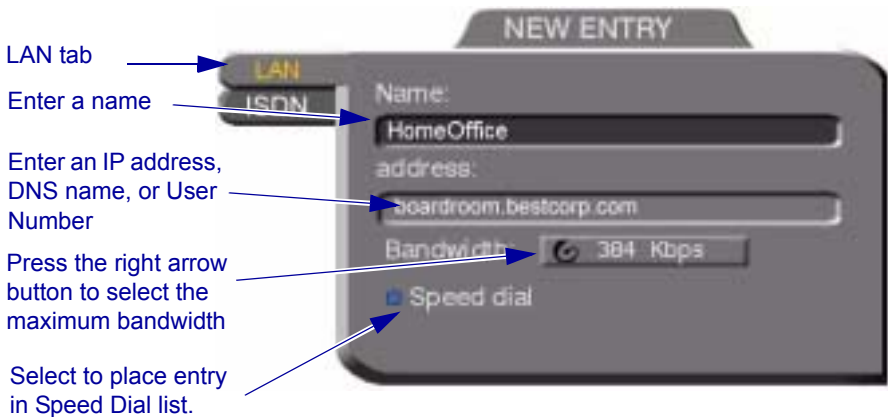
NEW ENTRY

LAN tab

LAN

ISDN

Enter a name

Name:

HomeOffice

Enter an IP address, DNS name, or User Number

address:

boardroom.bestcorp.com

Bandwidth:

384 Kbps

Press the right arrow button to select the maximum bandwidth

Speed dial

Select to place entry in Speed Dial list.